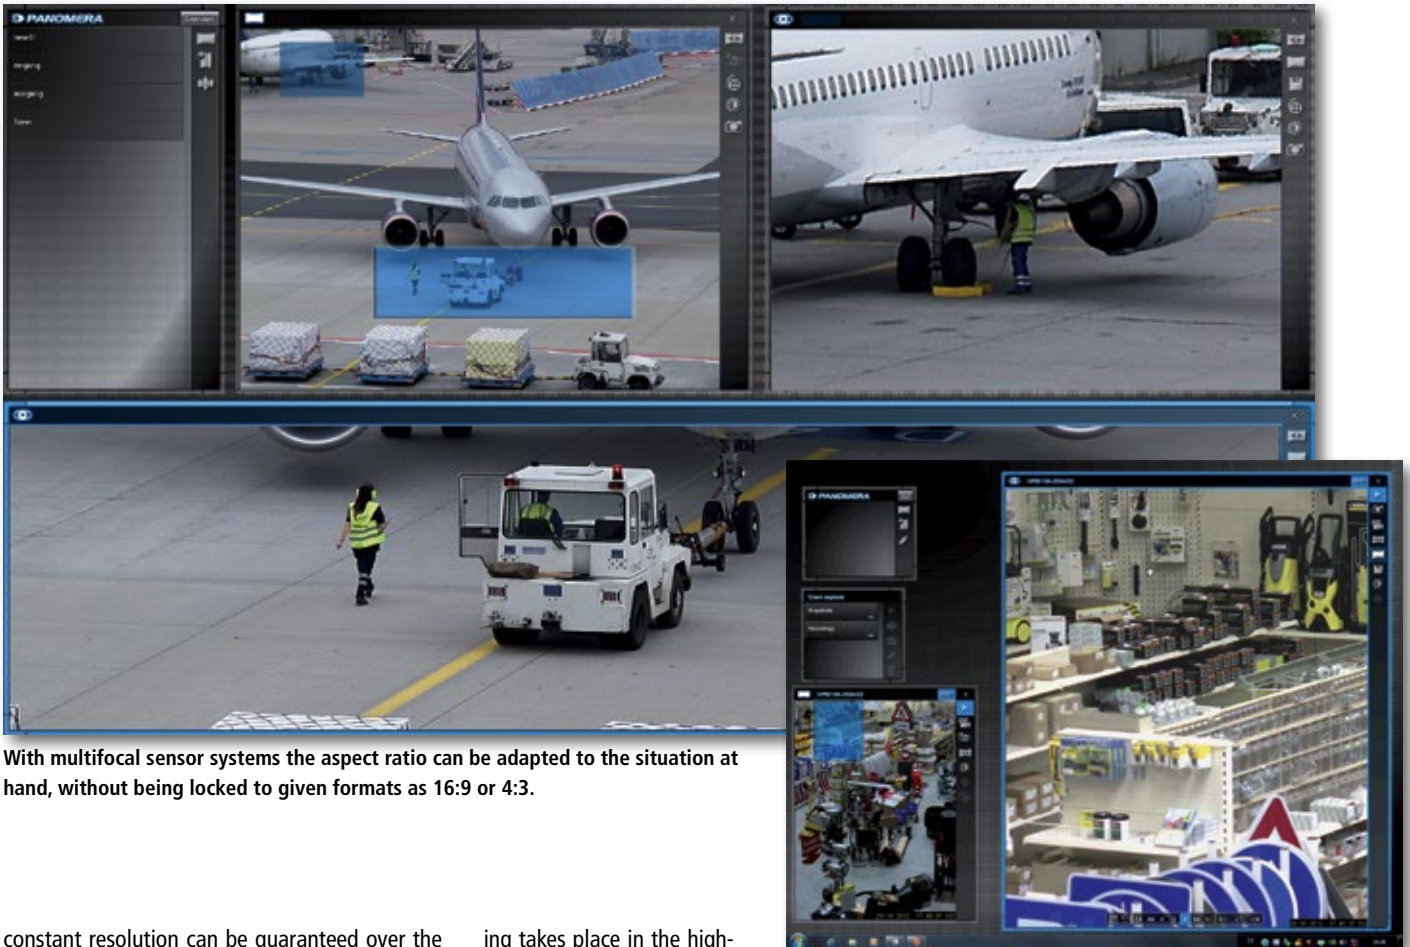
PANOMERA

PANOMERA

With multifocal sensor systems the aspect ratio can be adapted to the situation at hand, without being locked to given formats as 16:9 or 4:3.

constant resolution can be guaranteed over the

ing takes place in the high-